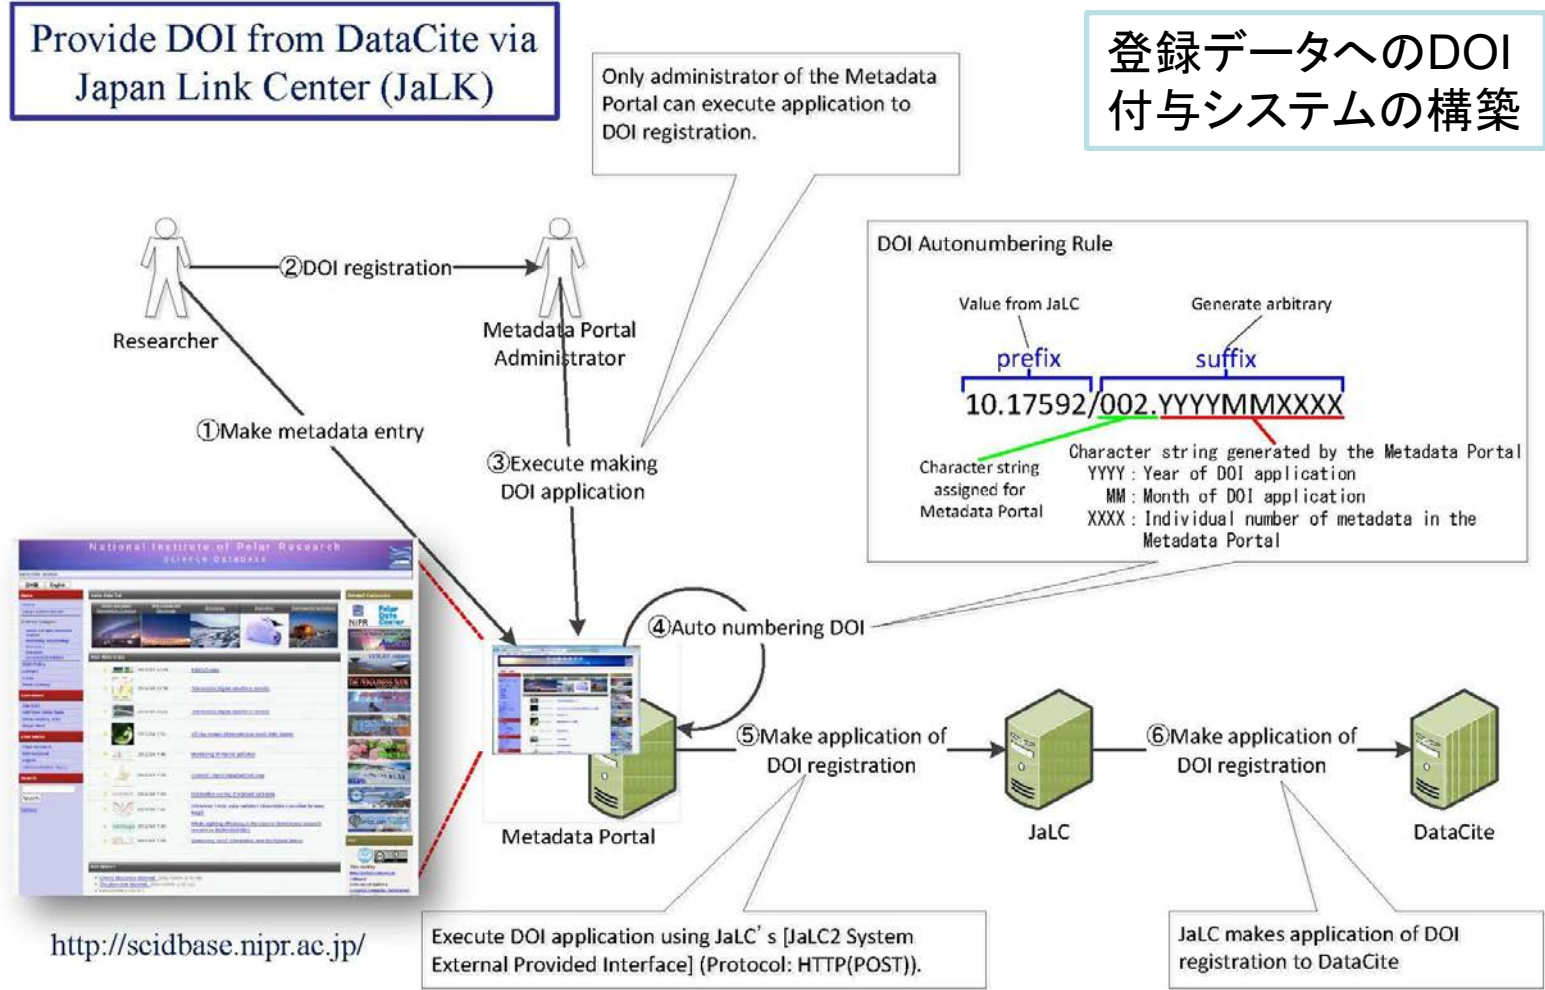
Provide DOI from DataCite via Japan Link Center (JaLK)

Only administrator of the Metadata Portal can execute application to DOI registration.

登録データへのDOI付与システムの構築

Researcher

②DOI registration

Metadata Portal Administrator

①Make metadata entry

③Execute making DOI application

DOI Autonumbering Rule

Value from JaLC

Generate arbitrary

prefix

suffix

10.17592/002.YYYYMMXXXX

Character string assigned for Metadata Portal

Character string generated by the Metadata Portal
YYYY : Year of DOI application
MM : Month of DOI application
XXXX : Individual number of metadata in the Metadata Portal

National Institute of Polar Research
Science Database

④Auto numbering DOI

⑤Make application of DOI registration

⑥Make application of DOI registration

Metadata Portal

JaLC

DataCite

http://scidbase.nipr.ac.jp/

Execute DOI application using JaLC' s [JaLC2 System External Provided Interface] (Protocol: HTTP(POST)).

JaLC makes application of DOI registration to DataCite